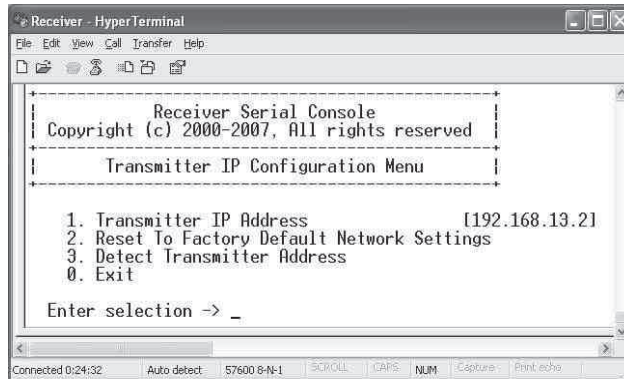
Receiver - HyperTerminal

File Edit View Call Transfer Help

Receiver Serial Console
Copyright (c) 2000-2007, All rights reserved

Transmitter IP Configuration Menu

1. Transmitter IP Address [192.168.13.2]
2. Reset To Factory Default Network Settings
3. Detect Transmitter Address
0. Exit

Enter selection -> _

Connected 0:24:32 Auto detect 57600 8-N-1 SCROLL CAPS NUM Capture Print echo